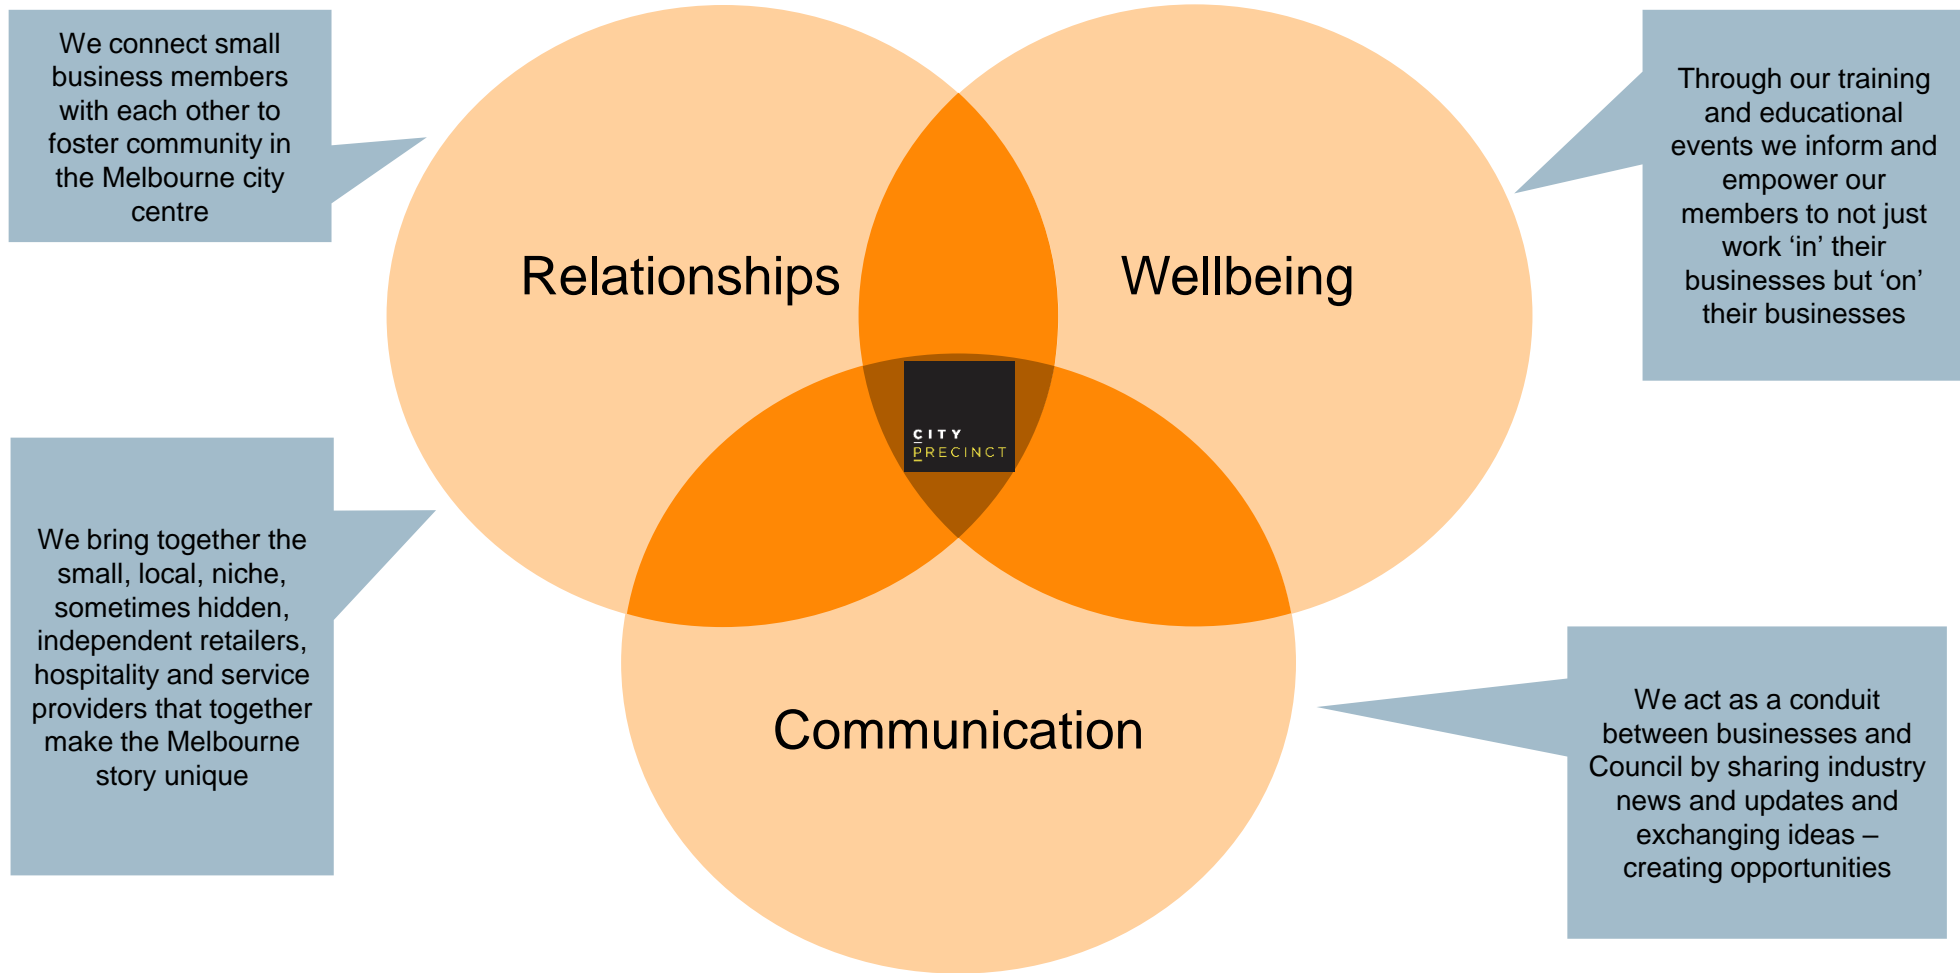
We connect small business members with each other to foster community in the Melbourne city centre

Relationships

Wellbeing

Through our training and educational events we inform and empower our members to not just work ‘in’ their businesses but ‘on’ their businesses

CITY PRECINCT

We bring together the small, local, niche, sometimes hidden, independent retailers, hospitality and service providers that together make the Melbourne story unique

Communication

We act as a conduit between businesses and Council by sharing industry news and updates and exchanging ideas – creating opportunities